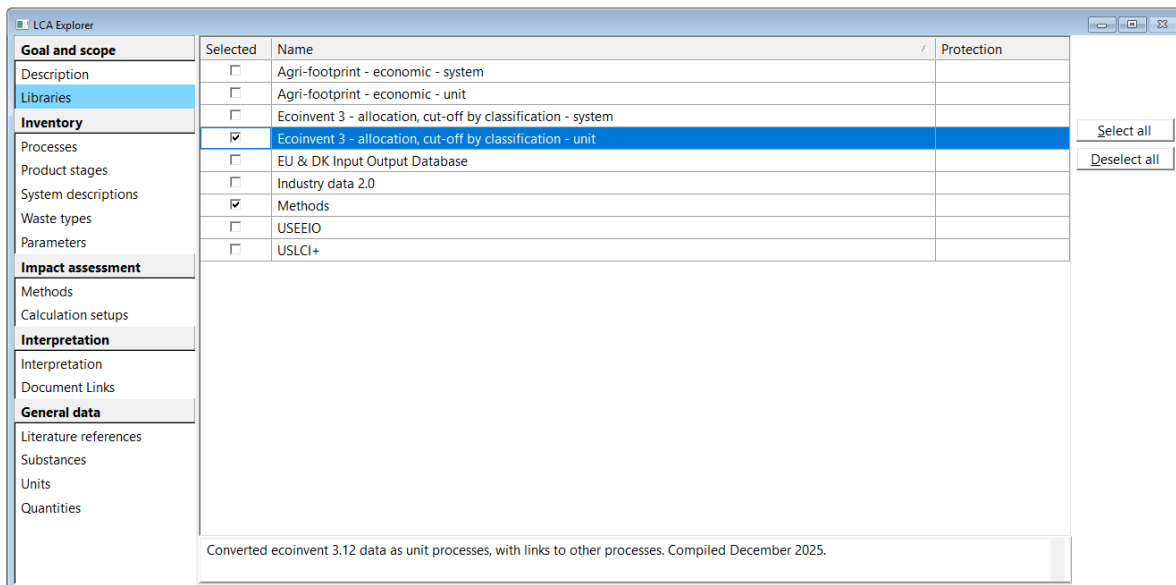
LCA Explorer

Goal and scope
Description
Libraries
Inventory
Processes
Product stages
System descriptions
Waste types
Parameters
Impact assessment
Methods
Calculation setups
Interpretation
Interpretation
Document Links
General data
Literature references
Substances
Units
Quantities

| Selected | Name | Protection |
|---|---|---|
| ☐ | Agri-footprint - economic - system | |
| ☐ | Agri-footprint - economic - unit | |
| ☐ | Ecoinvent 3 - allocation, cut-off by classification - system | |
| ☑ | Ecoinvent 3 - allocation, cut-off by classification - unit | |
| ☐ | EU & DK Input Output Database | |
| ☐ | Industry data 2.0 | |
| ☑ | Methods | |
| ☐ | USEEIO | |
| ☐ | USLCI+ | |

Select all
Deselect all

Converted ecoinvent 3.12 data as unit processes, with links to other processes. Compiled December 2025.